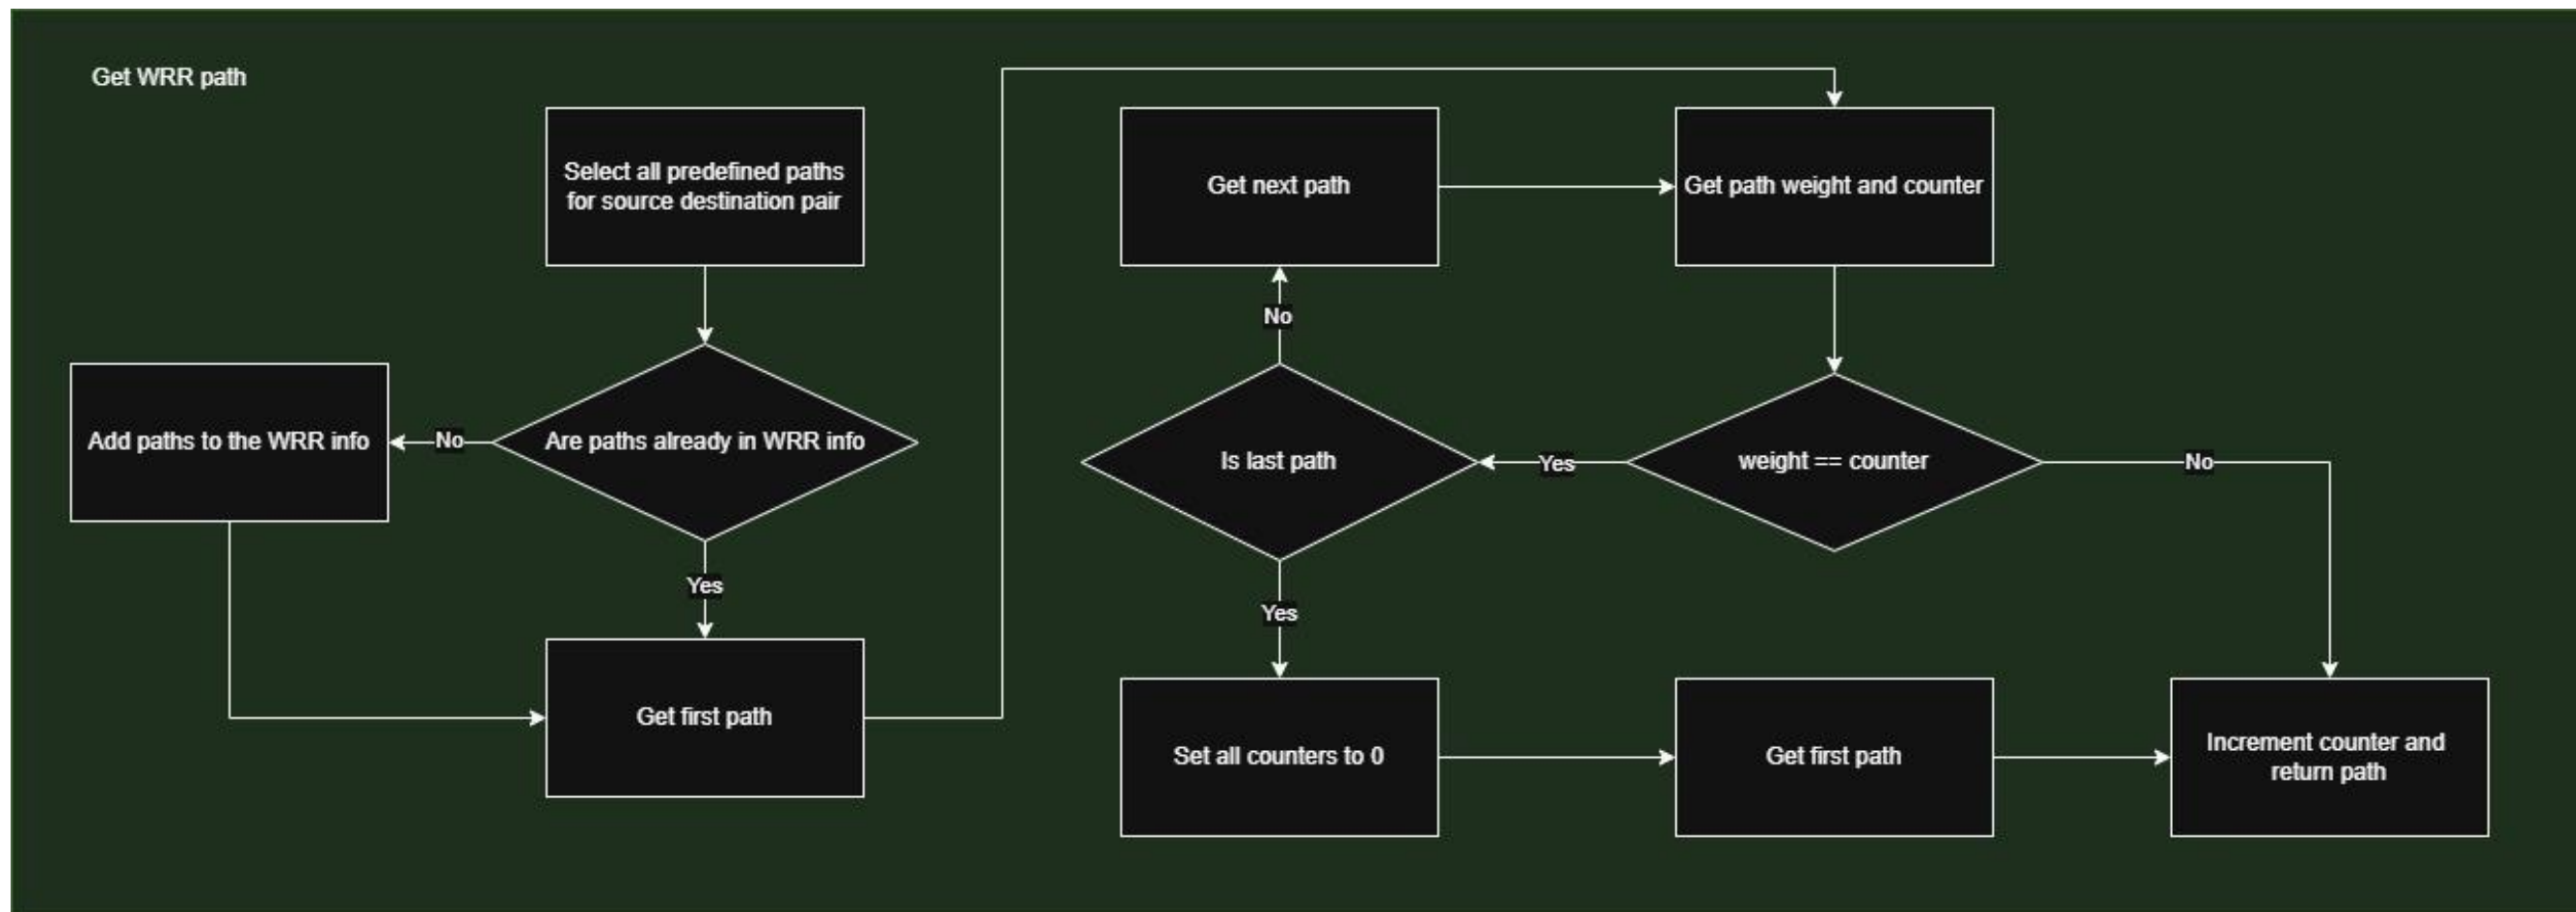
Get WRR path

Select all predefined paths for source destination pair

Are paths already in WRR info

No

Add paths to the WRR info

Yes

Get first path

Get next path

Get path weight and counter

No

Is last path

Yes

weight == counter

No

Yes

Set all counters to 0

Get first path

Increment counter and return path